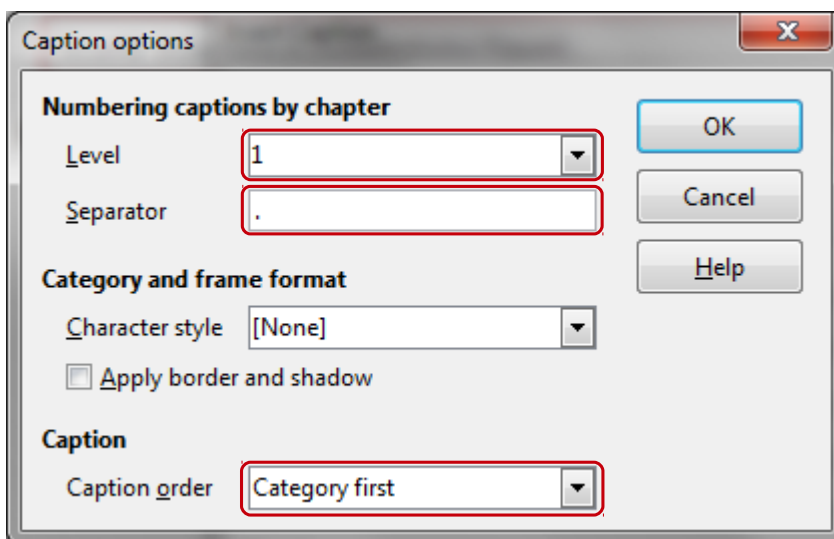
Caption options

Numbering captions by chapter

Level 1

Separator .

Category and frame format

Character style [None]

Apply border and shadow

Caption

Caption order Category first

OK

Cancel

Help